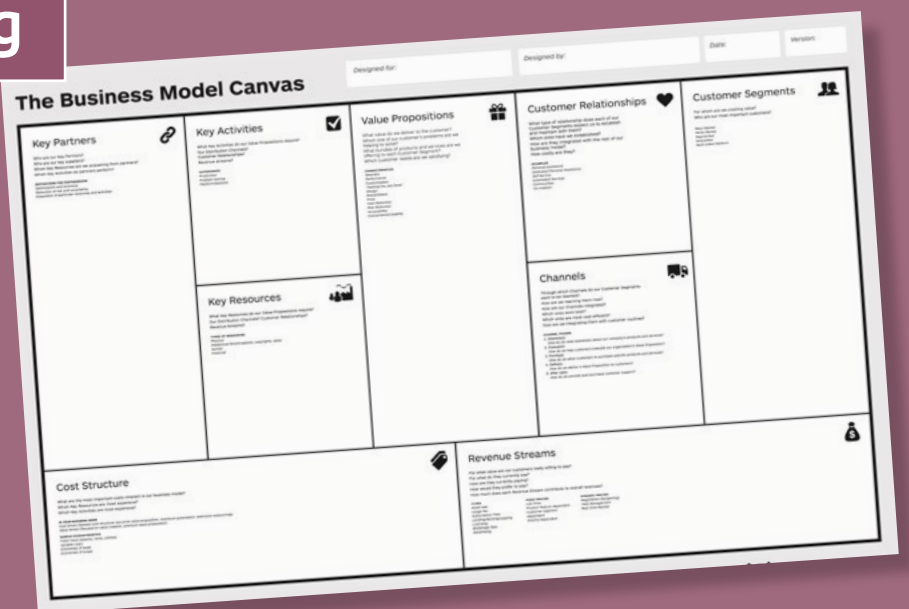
g

The Business Model Canvas

Designed for:

Designed by:

Date:

Version:

Key Partners

Key Activities

Value Propositions

Customer Relationships

Customer Segments

Key Resources

Channels

Cost Structure

Revenue Streams

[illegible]